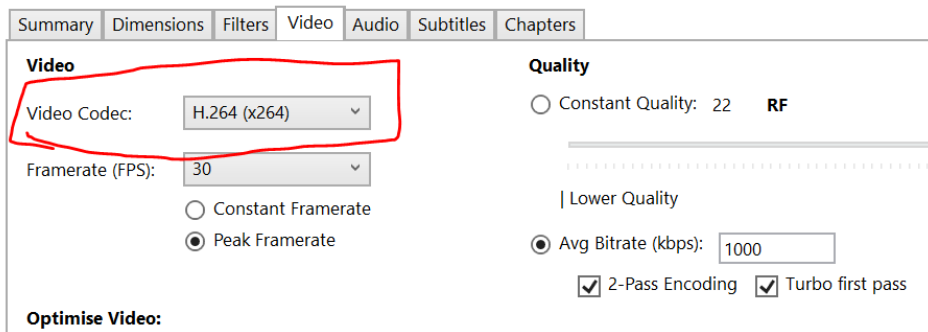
Summary | Dimensions | Filters | Video | Audio | Subtitles | Chapters

Video

Video Codec: H.264 (x264)

Framerate (FPS): 30

Constant Framerate

Peak Framerate

Optimise Video:

Quality

Constant Quality: 22 RF

| Lower Quality

Avg Bitrate (kbps): 1000

2-Pass Encoding

Turbo first pass